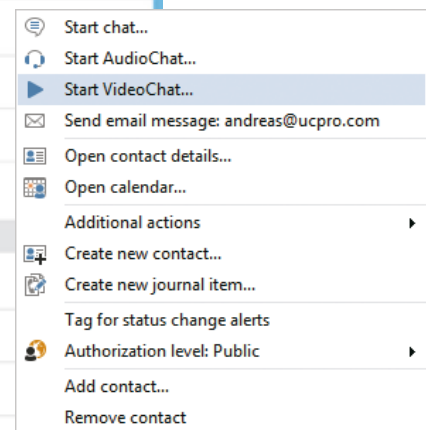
Start chat...
Start AudioChat...
Start VideoChat...
Send email message: andreas@ucpro.com
Open contact details...
Open calendar...
Additional actions
Create new contact...
Create new journal item...
Tag for status change alerts
Authorization level: Public
Add contact...
Remove contact